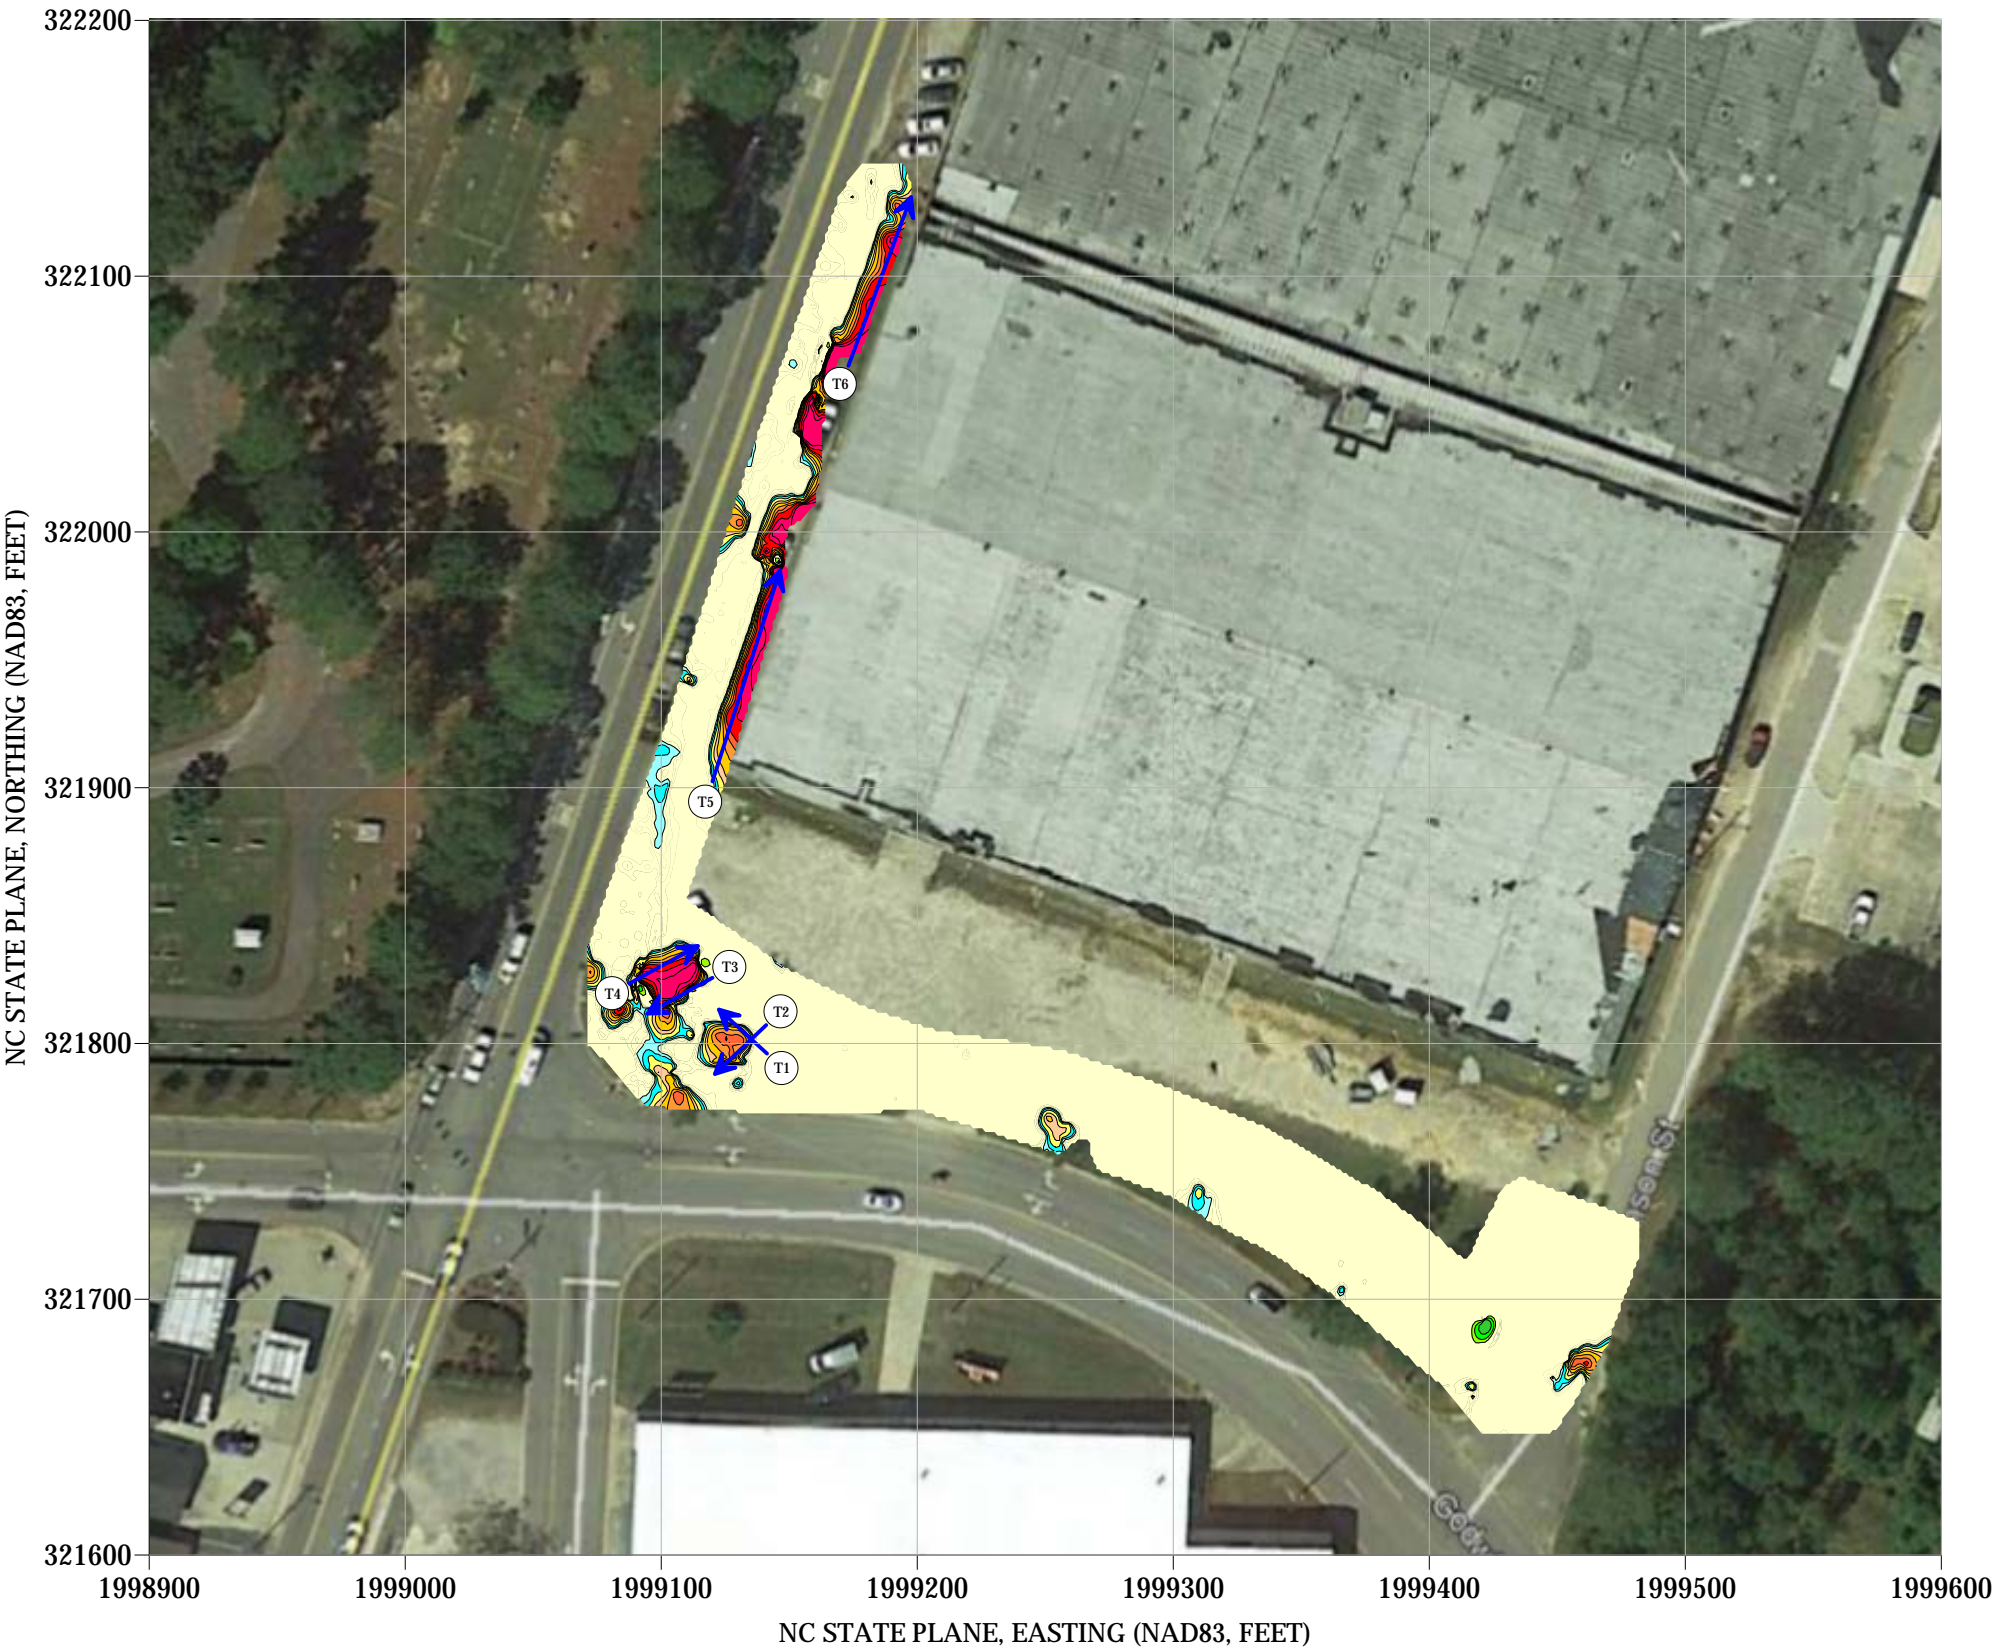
322200
322100
322000
321900
321800
321700
321600

NC STATE PLANE, NORTHING (NAD83, FEET)

T6
T5
T3
T4
T2
T1

son St
Godw

1998900
1999000
1999100
1999200
1999300
1999400
1999500
1999600

NC STATE PLANE, EASTING (NAD83, FEET)